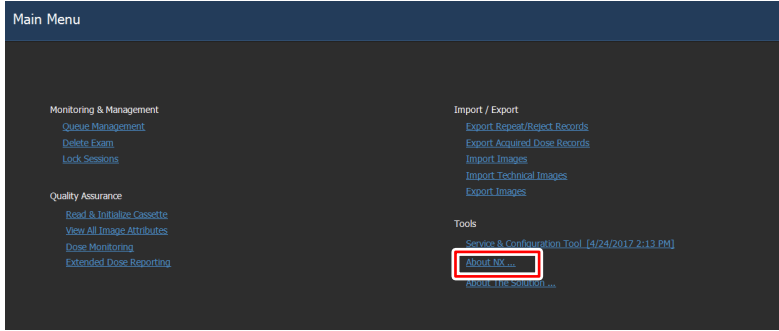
Main Menu

Monitoring & Management
Queue Management
Delete Exam
Lock Sessions

Quality Assurance
Read & Initialize Cassette
View All Image Attributes
Dose Monitoring
Extended Dose Reporting

Import / Export
Export Repeat/Reject Records
Export Acquired Dose Records
Import Images
Import Technical Images
Export Images

Tools
Service & Configuration Tool [4/24/2017 2:13 PM]
About NX ...
About The Solution ...